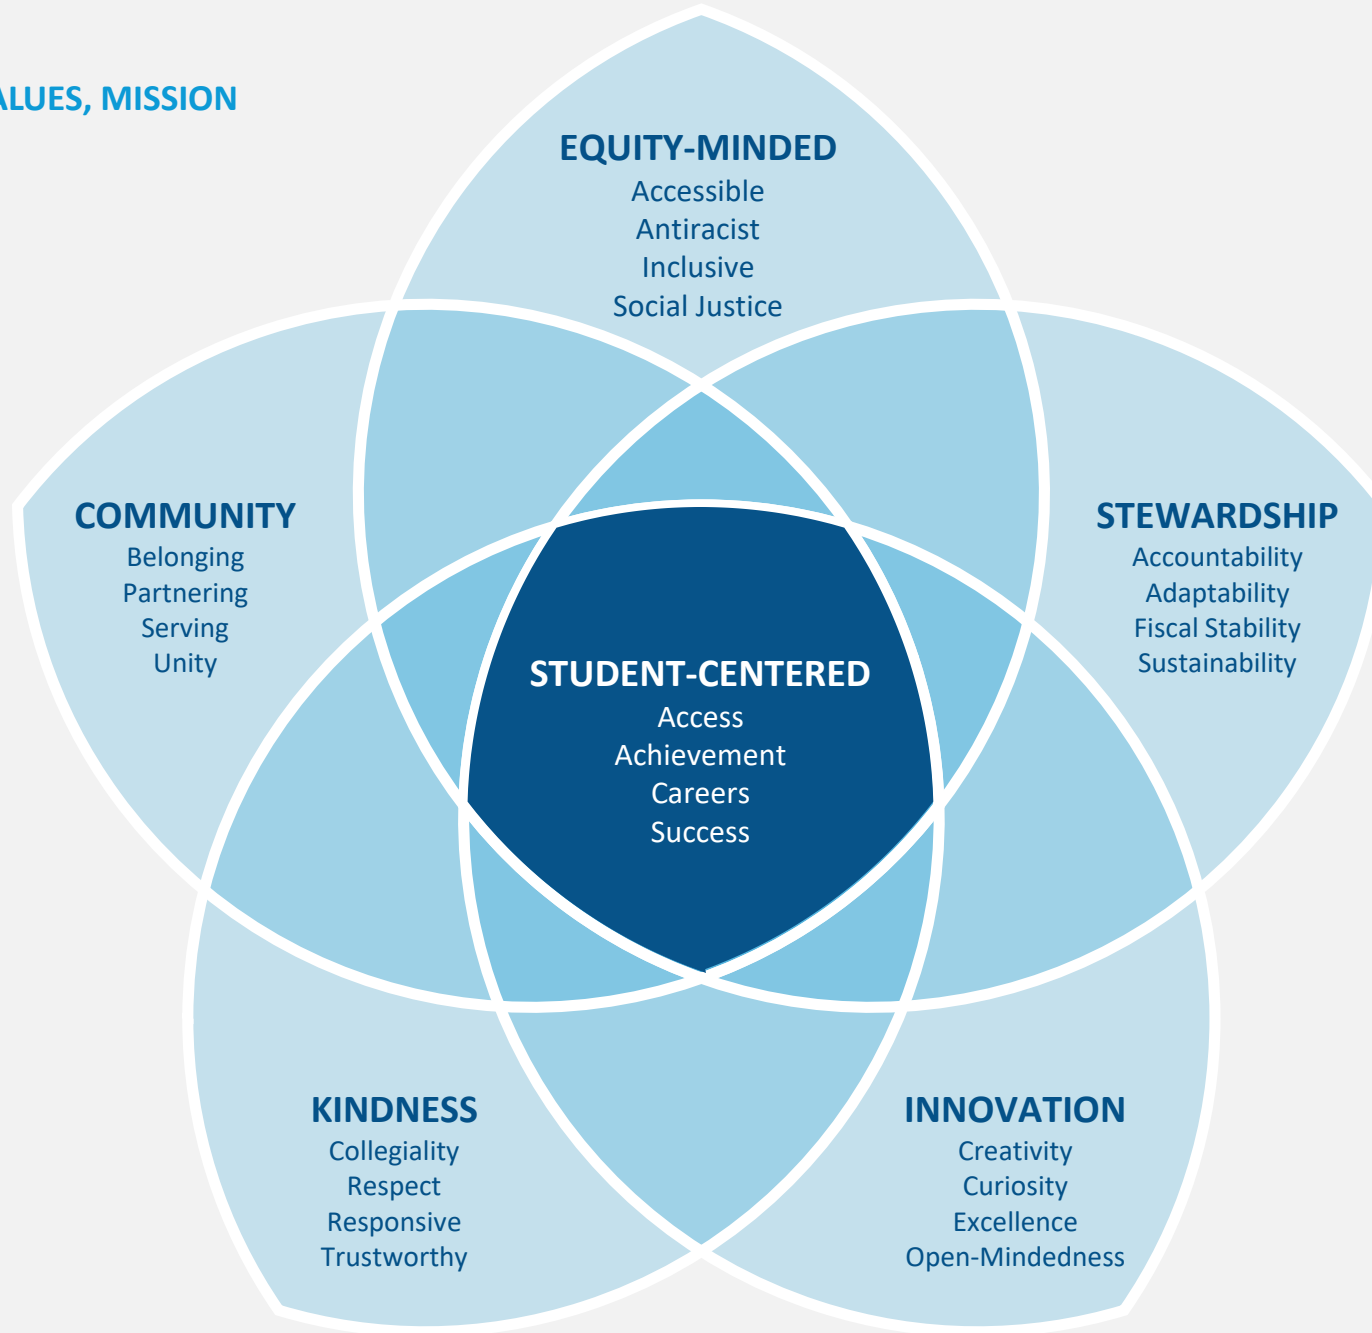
ALUES, MISSION

EQUITY-MINDED
Accessible
Antiracist
Inclusive
Social Justice

COMMUNITY
Belonging
Partnering
Serving
Unity

STEWARDSHIP
Accountability
Adaptability
Fiscal Stability
Sustainability

STUDENT-CENTERED
Access
Achievement
Careers
Success

KINDNESS
Collegiality
Respect
Responsive
Trustworthy

INNOVATION
Creativity
Curiosity
Excellence
Open-Mindedness